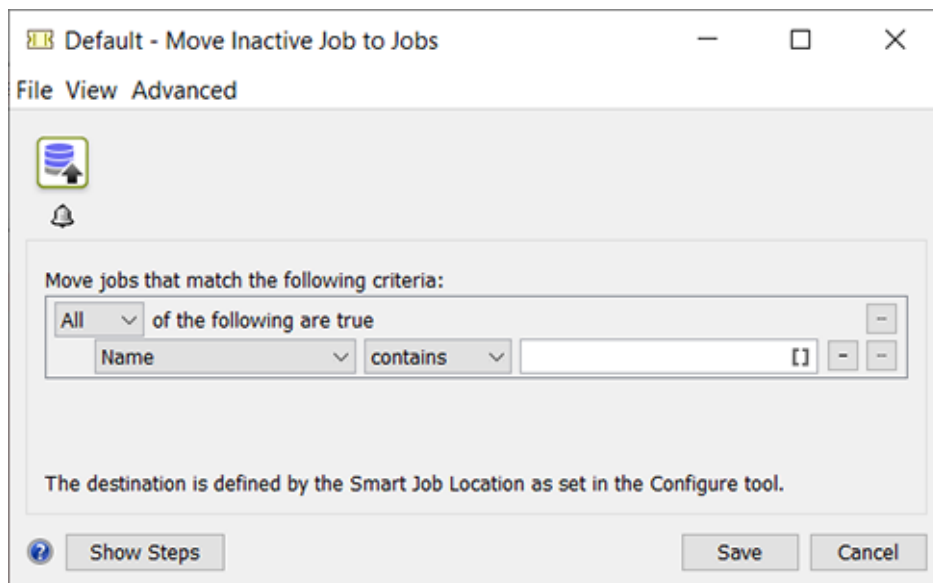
Default - Move Inactive Job to Jobs

File View Advanced

Move jobs that match the following criteria:

All of the following are true

Name contains []

The destination is defined by the Smart Job Location as set in the Configure tool.

Show Steps

Save

Cancel